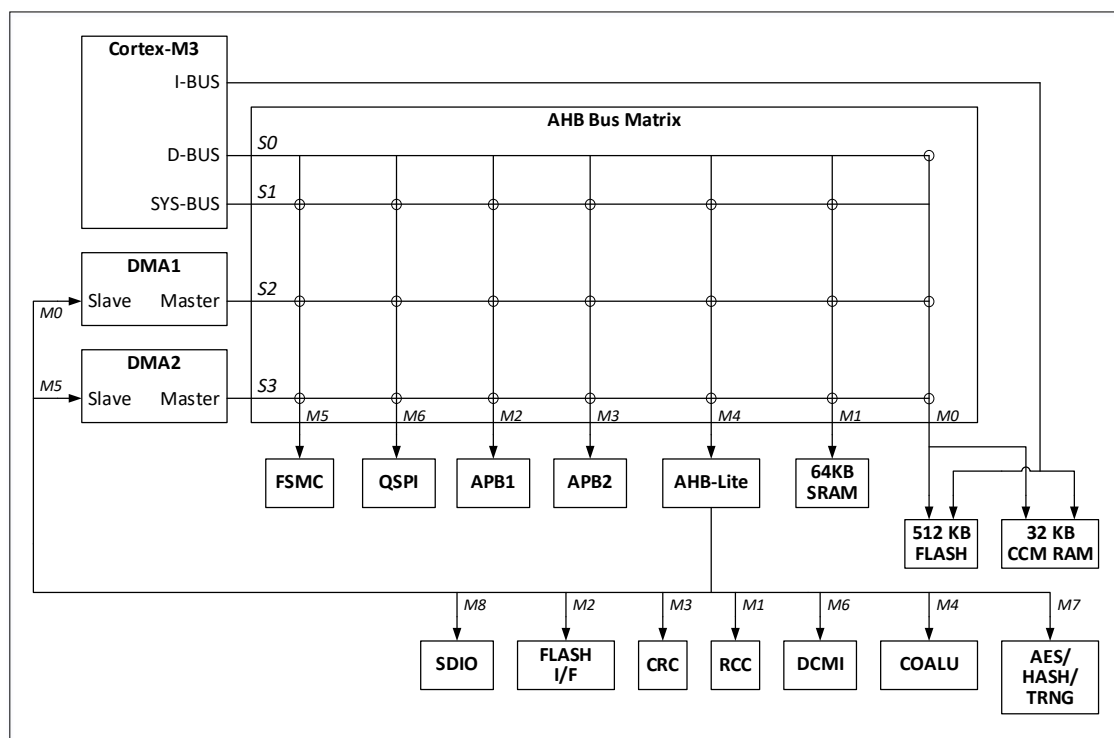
Cortex-M3
I-BUS
D-BUS
SYS-BUS

AHB Bus Matrix
S0
S1
S2
S3

DMA1
Slave Master
M0

DMA2
Slave Master
M5

M5 M6 M2 M3 M4 M1 M0

FSMC
QSPI
APB1
APB2
AHB-Lite
64KB SRAM
512 KB FLASH
32 KB CCM RAM

M8 M2 M3 M1 M6 M4 M7

SDIO
FLASH I/F
CRC
RCC
DCMI
COALU
AES/ HASH/ TRNG